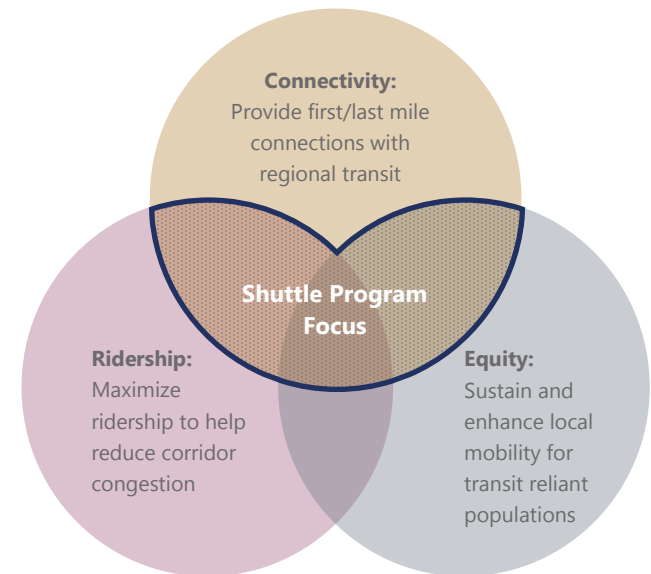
Connectivity:
Provide first/last mile connections with regional transit

Shuttle Program Focus

Ridership:
Maximize ridership to help reduce corridor congestion

Equity:
Sustain and enhance local mobility for transit reliant populations